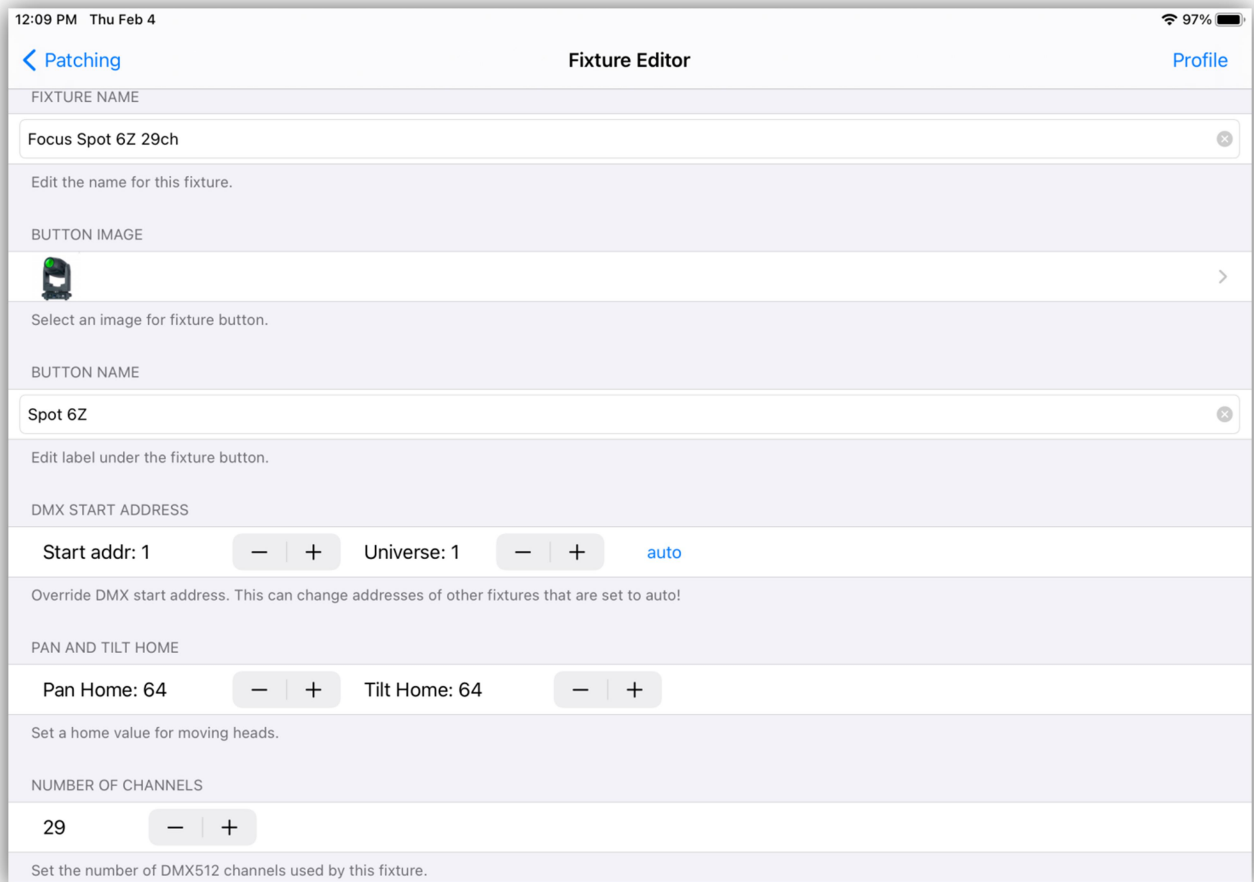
12:09 PM Thu Feb 4

97%

Patching

Fixture Editor

Profile

FIXTURE NAME

Focus Spot 6Z 29ch

Edit the name for this fixture.

BUTTON IMAGE

Select an image for fixture button.

BUTTON NAME

Spot 6Z

Edit label under the fixture button.

DMX START ADDRESS

Start addr: 1 − + Universe: 1 − + auto

Override DMX start address. This can change addresses of other fixtures that are set to auto!

PAN AND TILT HOME

Pan Home: 64 − + Tilt Home: 64 − +

Set a home value for moving heads.

NUMBER OF CHANNELS

29 − +

Set the number of DMX512 channels used by this fixture.